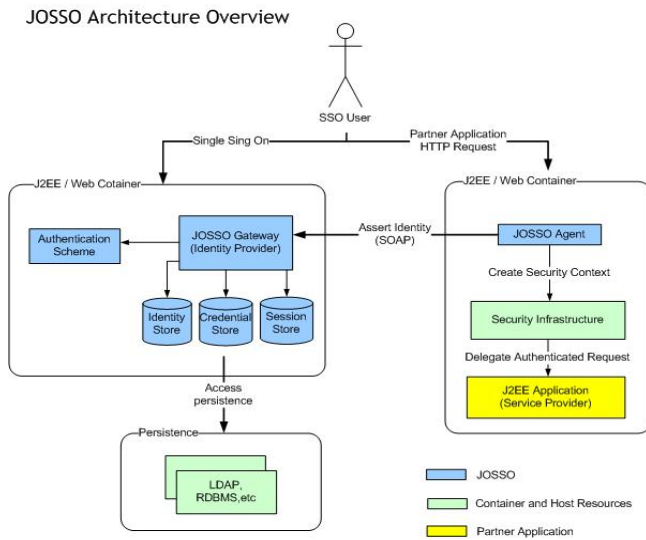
JOSSO Architecture Overview

SSO User

Single Sing On

Partner Application HTTP Request

J2EE / Web Cotainer

J2EE / Web Container

Authentication Scheme

JOSSO Gateway (Identity Provider)

Assert Identity (SOAP)

JOSSO Agent

Create Security Context

Identity Store

Credential Store

Session Store

Security Infrastructure

Delegate Authenticated Request

J2EE Application (Service Provider)

Access persistence

Persistence

LDAP, RDBMS,etc

JOSSO

Container and Host Resources

Partner Application